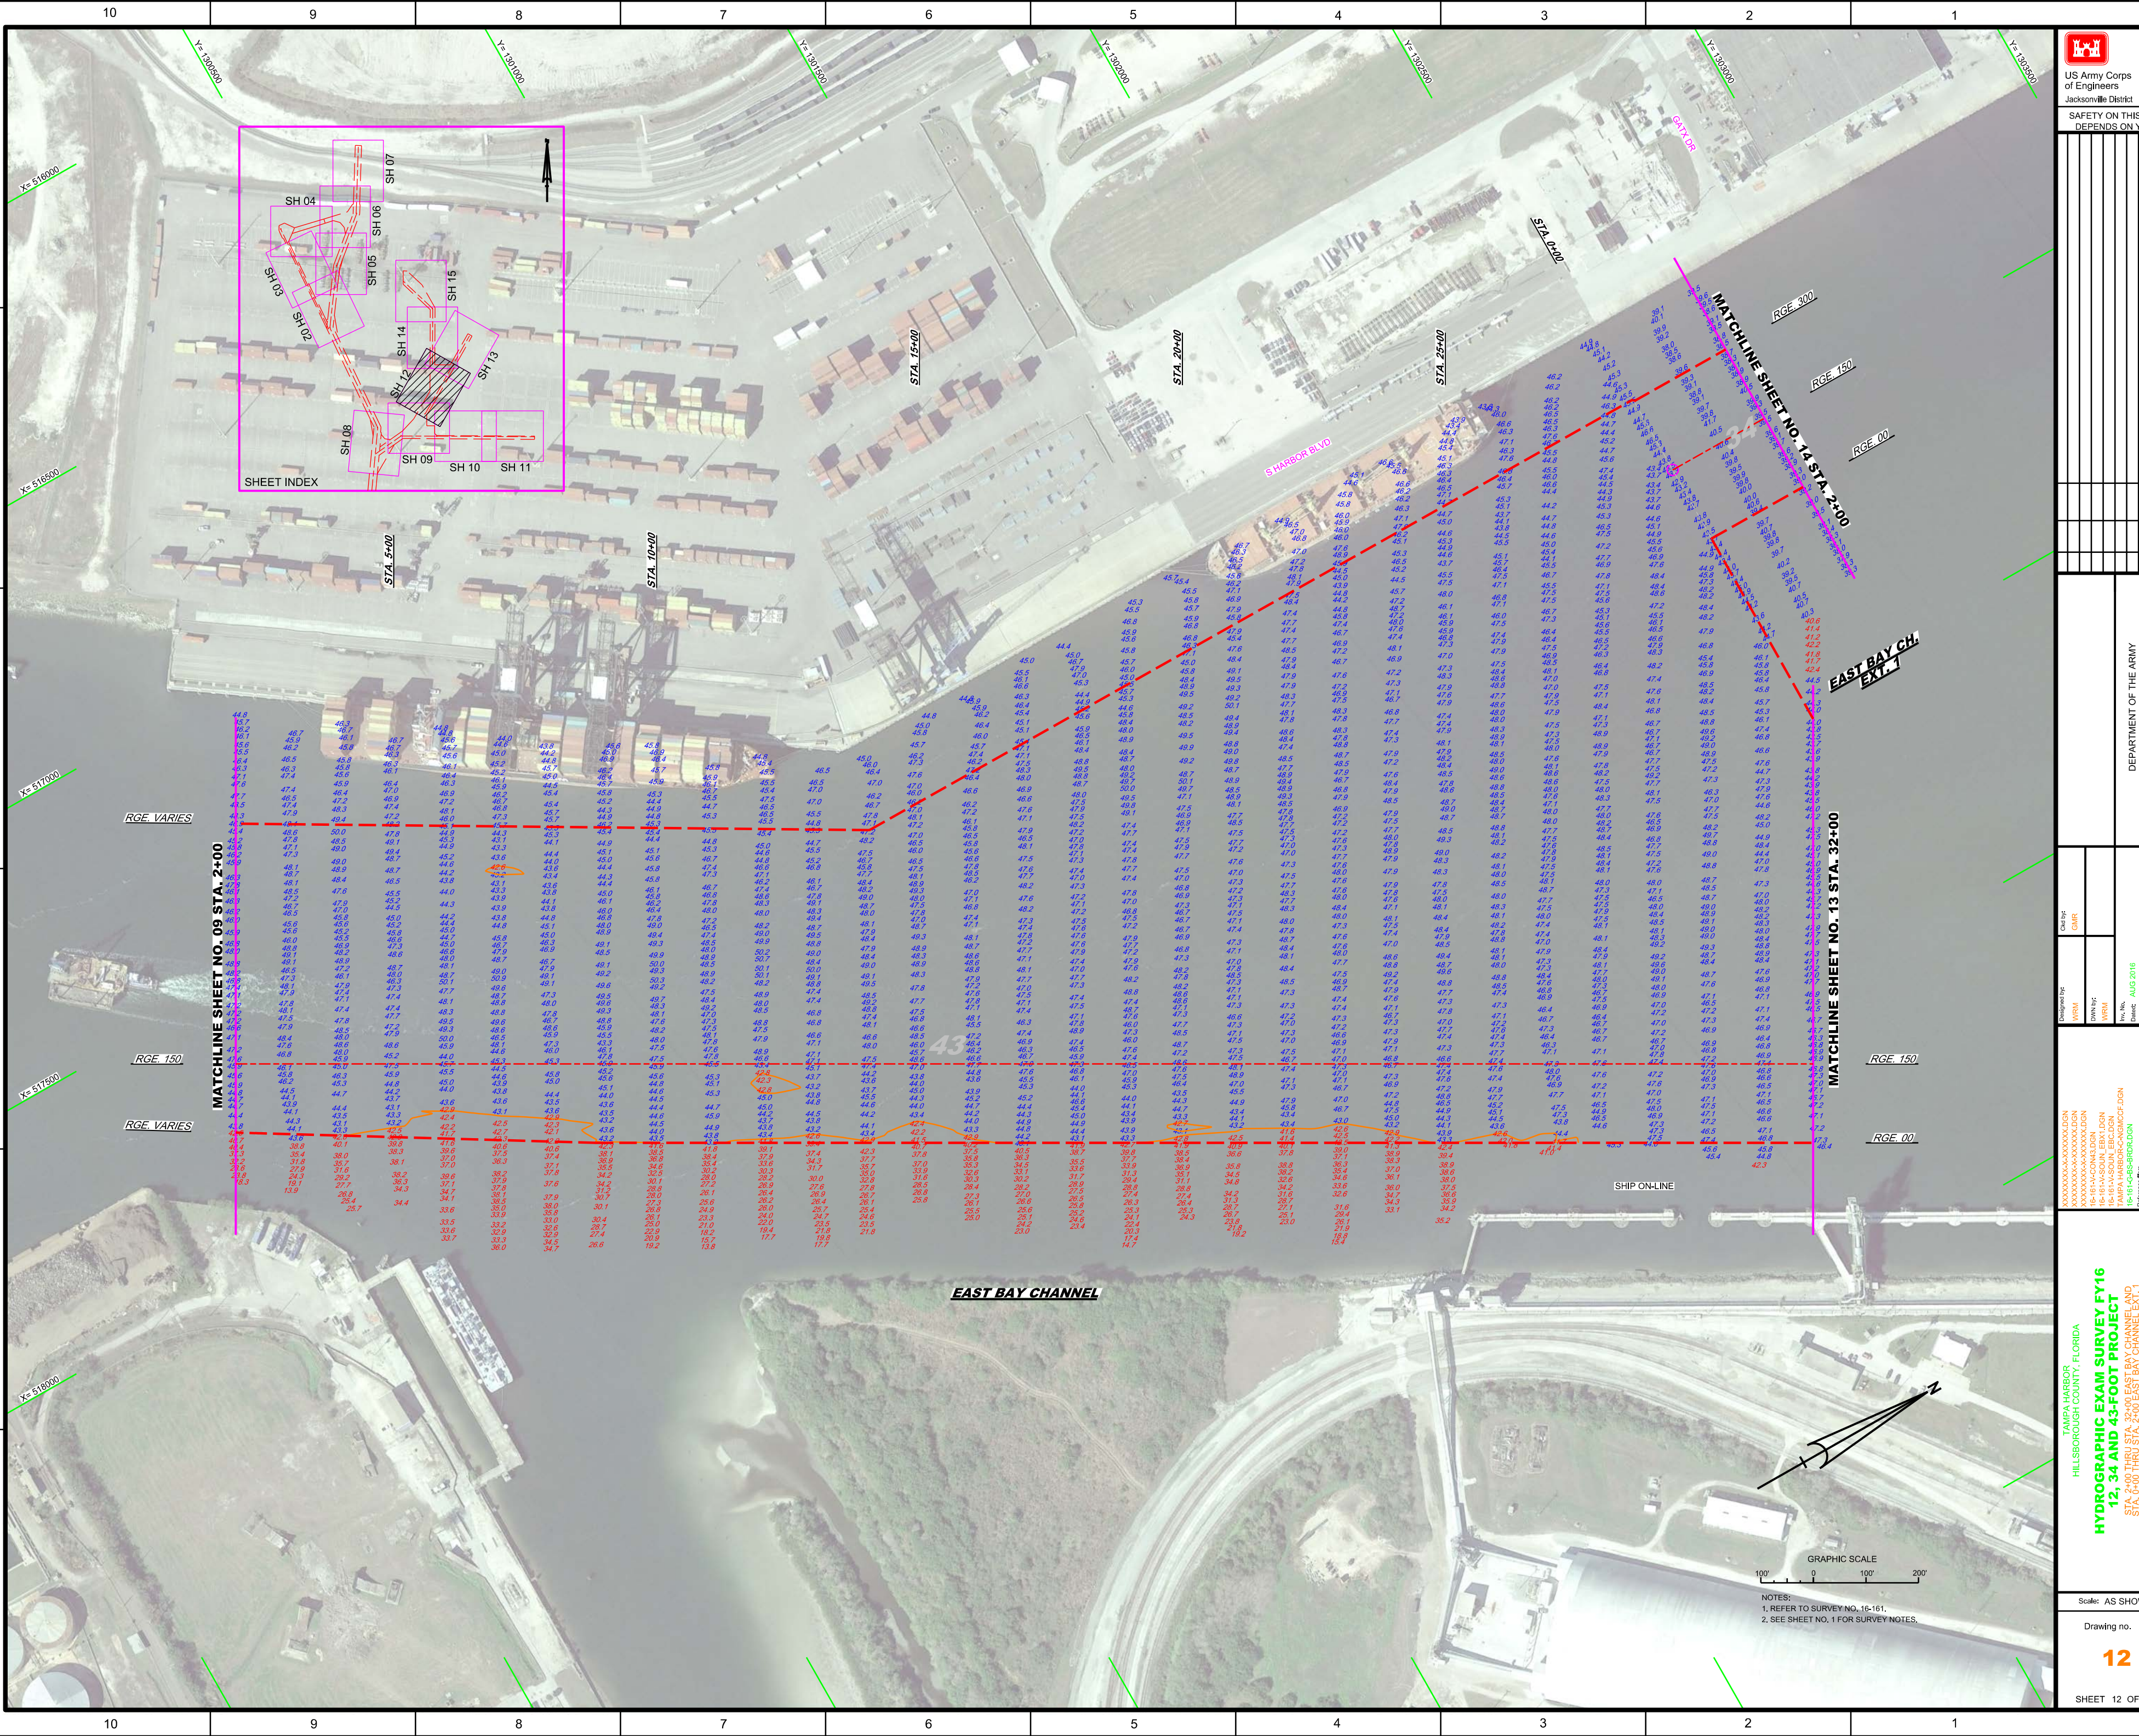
10 9 8 7 6 5 4 3 2 1

US Army Corps of Engineers
Jacksonville District

SAFETY ON THIS
DEPENDS ON Y

Y= 1300500
Y= 1301000
Y= 1301500
Y= 1302000
Y= 1302500
Y= 1303000
Y= 1303500

X= 516000
X= 516500
X= 517000
X= 517500
X= 518000

SH 07
SH 04
SH 06
SH 05
SH 03
SH 15
SH 02
SH 14
SH 13
SH 12
SH 08
SH 09
SH 10
SH 11
SHEET INDEX

STA. 0+00
STA. 5+00
STA. 10+00
STA. 15+00
STA. 20+00
STA. 25+00

GATX DR
S HARBOR BLVD

RGE. 300
RGE. 150
RGE. 00
RGE. VARIES
RGE. 150
RGE. VARIES
RGE. 150
RGE. 00

MATCHLINE SHEET NO. 14 STA. 2+00
MATCHLINE SHEET NO. 09 STA. 2+00
MATCHLINE SHEET NO. 13 STA. 32+00

EAST BAY CH. EXT. 1
EAST BAY CHANNEL
SHIP ON-LINE

43

N

GRAPHIC SCALE
100' 0 100' 200'

NOTES:
1. REFER TO SURVEY NO. 16-161.
2. SEE SHEET NO. 1 FOR SURVEY NOTES.

DEPARTMENT OF THE ARMY

Designed by: WRM
Dwn by: WRM
Ckd by: CMR
Date: AUG 2016

TAMPA HARBOR
HILLSBOROUGH COUNTY, FLORIDA
HYDROGRAPHIC EXAM SURVEY FY16
12, 34 AND 43-FOOT PROJECT
STA. 2+00 THRU STA. 32+00 EAST BAY CHANNEL AND
STA. 0+00 THRU STA. 2+00 EAST BAY CHANNEL EXT. 1

Scale: AS SHOW
Drawing no.
12
SHEET 12 OF